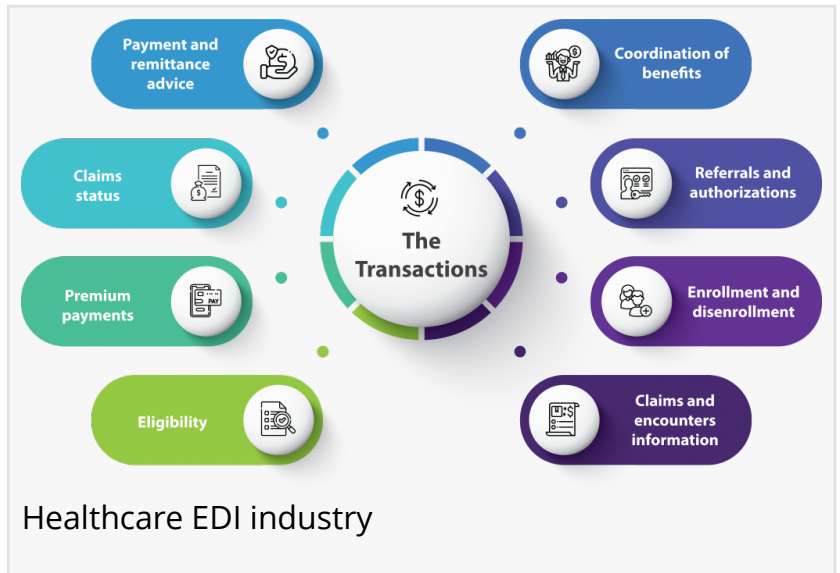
The Transactions

Payment and remittance advice

Claims status

Premium payments

PAY

Eligibility

Coordination of benefits

Referrals and authorizations

Enrollment and disenrollment

Claims and encounters information

Healthcare EDI industry